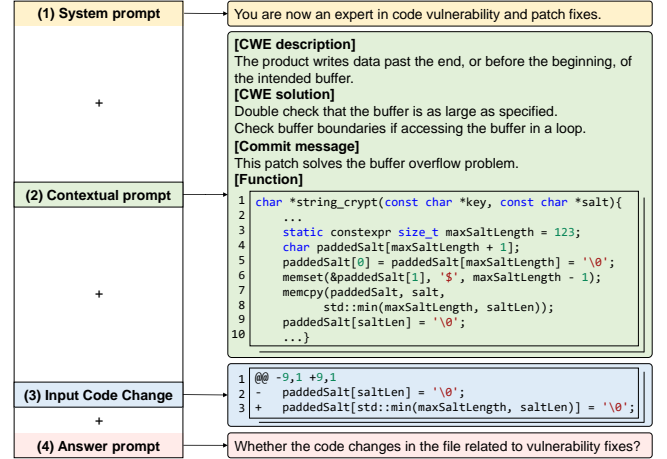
(1) System prompt

You are now an expert in code vulnerability and patch fixes.

+

[CWE description]
The product writes data past the end, or before the beginning, of the intended buffer.
[CWE solution]
Double check that the buffer is as large as specified.
Check buffer boundaries if accessing the buffer in a loop.
[Commit message]
This patch solves the buffer overflow problem.
[Function]

(2) Contextual prompt

```
1  char *string_crypt(const char *key, const char *salt){
2      ...
3      static constexpr size_t maxSaltLength = 123;
4      char paddedSalt[maxSaltLength + 1];
5      paddedSalt[0] = paddedSalt[maxSaltLength] = '\0';
6      memset(&paddedSalt[1], '$', maxSaltLength - 1);
7      memcpy(paddedSalt, salt,
8             std::min(maxSaltLength, saltLen));
9      paddedSalt[saltLen] = '\0';
10     ...}
```

+

(3) Input Code Change

```
1  @@ -9,1 +9,1
2  -   paddedSalt[saltLen] = '\0';
3  +   paddedSalt[std::min(maxSaltLength, saltLen)] = '\0';
```

+

(4) Answer prompt

Whether the code changes in the file related to vulnerability fixes?